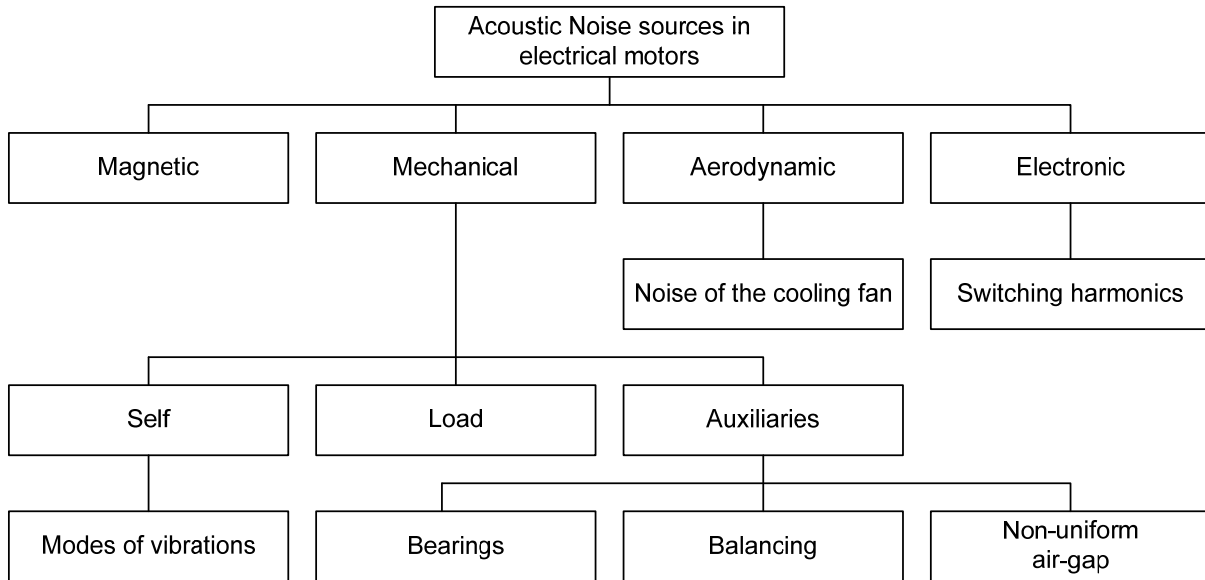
Acoustic Noise sources in electrical motors

Magnetic

Mechanical

Aerodynamic

Electronic

Noise of the cooling fan

Switching harmonics

Self

Load

Auxiliaries

Modes of vibrations

Bearings

Balancing

Non-uniform air-gap